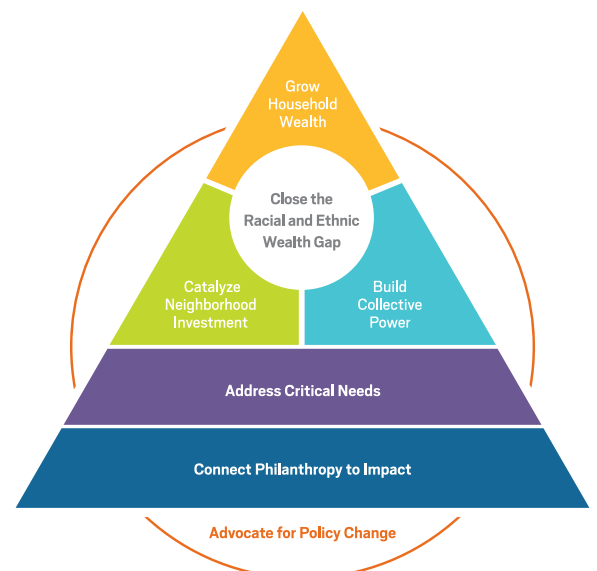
Grow Household Wealth

Close the Racial and Ethnic Wealth Gap

Catalyze Neighborhood Investment

Build Collective Power

Address Critical Needs

Connect Philanthropy to Impact

Advocate for Policy Change